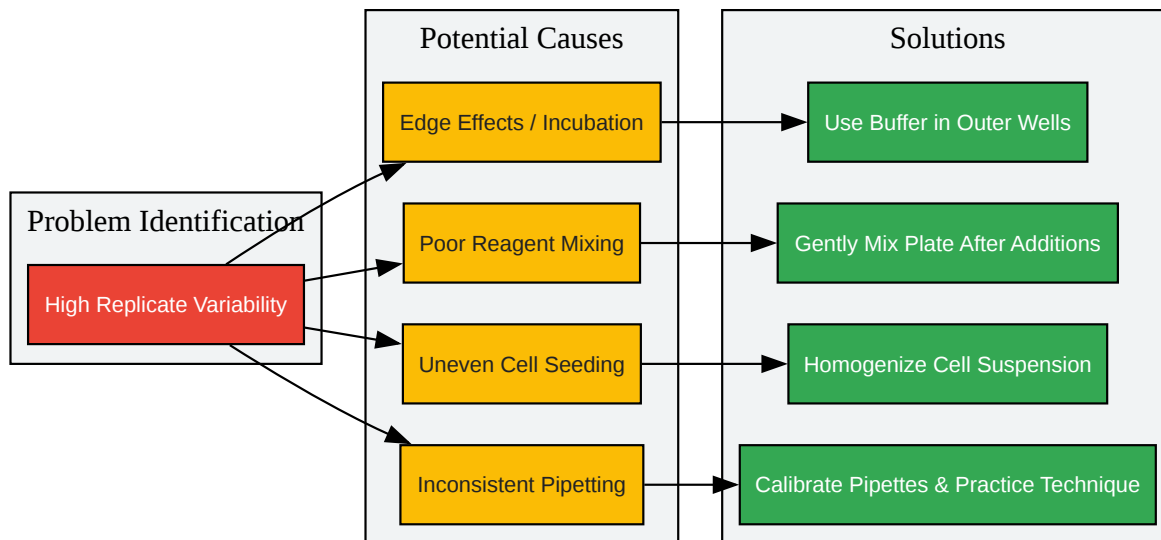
Problem Identification

High Replicate Variability

Potential Causes

Edge Effects / Incubation

Poor Reagent Mixing

Uneven Cell Seeding

Inconsistent Pipetting

Solutions

Use Buffer in Outer Wells

Gently Mix Plate After Additions

Homogenize Cell Suspension

Calibrate Pipettes & Practice Technique